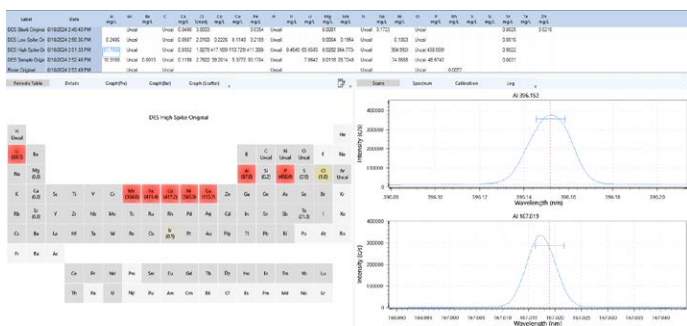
| Label | Date | Al mg/L | Ar | Be mg/L | C | Ca mg/L | Cl mg/L | Co mg/L | Cu mg/L | He mg/L | H | K mg/L | Mg mg/L | Mn mg/L | N | Na mg/L | O | P mg/L | Rh mg/L | S mg/L | Si mg/L | Sr mg/L | Tl mg/L | Zn mg/L |
|---|---|---|---|---|---|---|---|---|---|---|---|---|---|---|---|---|---|---|---|---|---|---|---|---|
| DCS Blank Original | 8/16/2024 2:45:43 PM | | | Uncal | | 0.0466 | 0.0033 | | | 0.0054 | | Uncal | | 0.0081 | | 0.1723 | | Uncal | | | | 0.0029 | | 0.0219 |
| DCS Low Spike Or | 8/16/2024 2:50:30 PM | 0.2400 | | Uncal | | 0.0697 | 2.0102 | 0.2226 | 0.1143 | 0.2109 | | Uncal | | 0.0084 | 0.1864 | Uncal | 0.1063 | Uncal | | | | 0.0015 | | |
| DCS High Spike Or | 8/16/2024 2:51:33 PM | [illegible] | | Uncal | | 0.0052 | 1.0078 | 417.1659 | 110.7239 | 411.3005 | | Uncal | 8.4045 | 63.6505 | 0.0282 | 364.7723 | Uncal | 364.9503 | Uncal | 458.0009 | | 0.0022 | | |
| DCS Sample Origi | 8/16/2024 2:52:46 PM | 10.3168 | | Uncal | 0.0013 | Uncal | 0.1196 | 2.7825 | 59.2014 | 5.5772 | 33.1724 | Uncal | | 7.6842 | 0.0118 | 29.7248 | Uncal | 74.5666 | Uncal | 46.6742 | | 0.0031 | | |
| Rinse Original | 8/16/2024 2:53:49 PM | | | | | | | | | | | | | | | | | | | | Uncal | 0.0027 | | |

Periodic Table | Details | Graph(Pie) | Graph(Bar) | Graph(Scatter)

DCS High Spike Original

H Uncal | He
Li (661.3) | Be
Na | Mg (0.0)
K | Ca (0.0) | Sc | Ti | V | Cr | Mn (364.8) | Fe (411.4) | Co (417.2) | Ni (365.0) | Cu (110.7) | Zn | Ga | Ge | As | Se | Br | Kr
Rb | Sr (0.0) | Y | Zr | Nb | Mo | Tc | Ru | Rh | Pd | Ag | Cd | In | Sn | Sb | Te | I | Xe
Cs | Ba | La | Hf | Ta | W | Re | Os | Ir | Pt | Au | Hg | Tl (0.0) | Pb | Bi | Po | At | Rn
Fr | Ra | Ac
B | C Uncal | N Uncal | O Uncal | F | Ne
Al (97.3) | Si (0.2) | P (458.0) | S | Cl (0.0) | Ar Uncal
Ga | Ge | As | Se (21.3) | Br | Kr
Ce | Pr | Nd | Pm | Sm | Eu | Gd | Tb | Dy | Ho | Er | Tm | Yb | Lu
Th | Pa | U | Np | Pu | Am | Cm | Bk | Cf | Es | Fm | Md | No | Lr

Scans | Spectrum | Calibration | Log

Al 396.152
Intensity (c/s)
400000
300000
200000
100000
0
396.08 | 396.10 | 396.12 | 396.14 | 396.16 | 396.18 | 396.20
Wavelength (nm)

Al 167.019
Intensity (c/s)
400000
300000
200000
100000
0
166.990 | 166.995 | 167.000 | 167.005 | 167.010 | 167.015 | 167.020 | 167.025 | 167.030 | 167.035 | 167.040
Wavelength (nm)